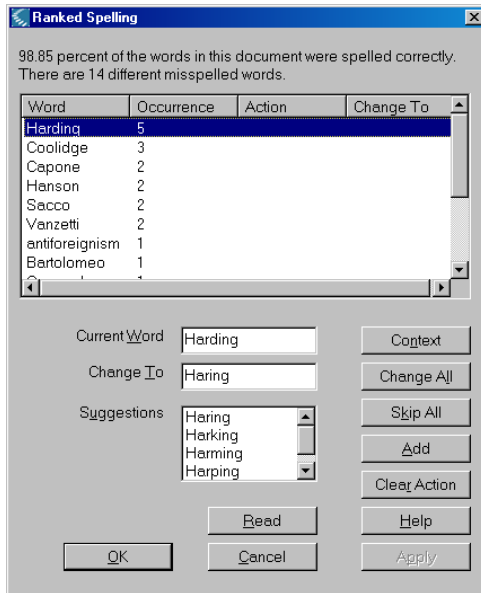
Ranked Spelling

98.85 percent of the words in this document were spelled correctly. There are 14 different misspelled words.

| Word | Occurrence | Action | Change To |
|---|---|---|---|
| Harding | 5 | | |
| Coolidge | 3 | | |
| Capone | 2 | | |
| Hanson | 2 | | |
| Sacco | 2 | | |
| Vanzetti | 2 | | |
| antiforeignism | 1 | | |
| Bartolomeo | 1 | | |

Current Word Harding

Change To Haring

Suggestions
Haring
Harking
Harming
Harping

Context
Change All
Skip All
Add
Clear Action
Read
Help
OK
Cancel
Apply